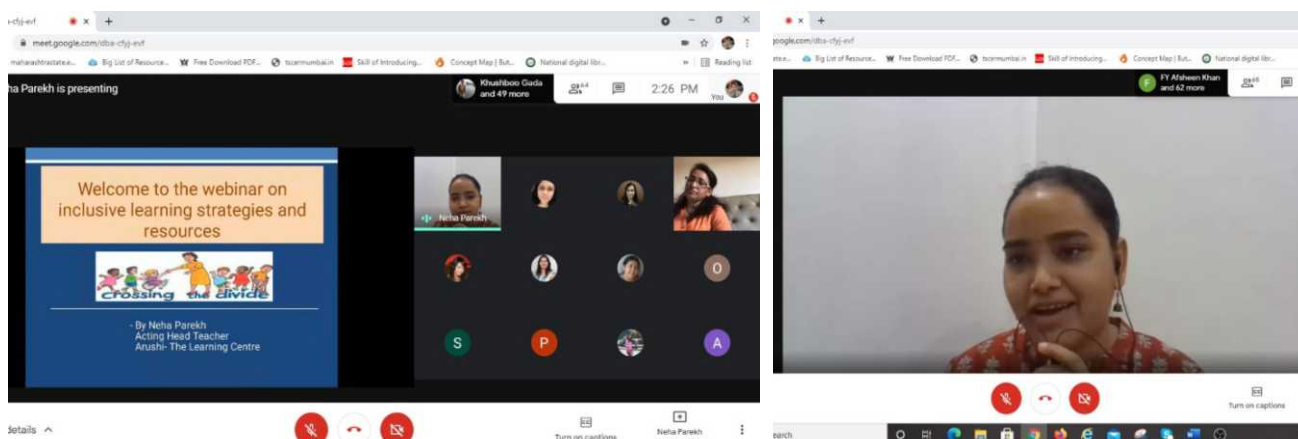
-cfyj-evf

meet.google.com/dba-cfyj-evf

maharashtrastate.e... Big List of Resource... Free Download PDF... tscermumbai.in Skill of Introducing... Concept Map | But... National digital libr... Reading list

ha Parekh is presenting

Khushboo Gada and 49 more

2:26 PM

You

Welcome to the webinar on inclusive learning strategies and resources

Crossing the divide

- By Neha Parekh
Acting Head Teacher
Arushi- The Learning Centre

Neha Parekh

O

S

P

A

etails

Turn on captions

Neha Parekh

google.com/dba-cfyj-evf

state... Big List of Resource... Free Download PDF... tscermumbai.in Skill of Introducing... Concept Map | But... National digital libr...

F

FY Afsheen Khan and 62 more

Turn on captions

earch